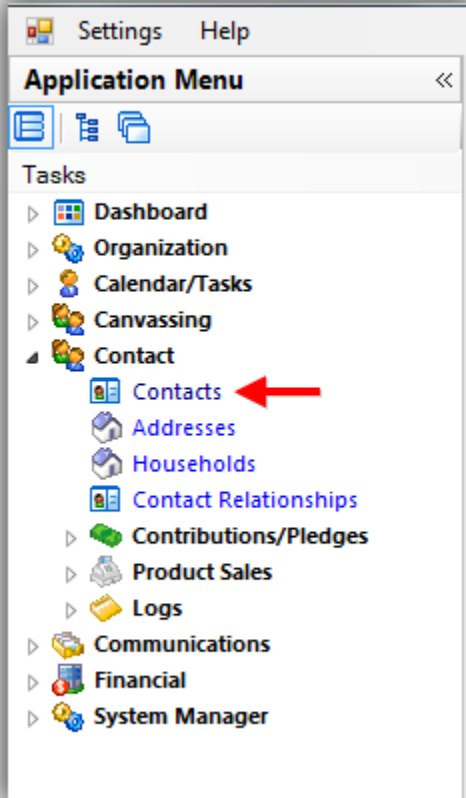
Settings Help

Application Menu «

Tasks

Dashboard
Organization
Calendar/Tasks
Canvassing
Contact
Contacts
Addresses
Households
Contact Relationships
Contributions/Pledges
Product Sales
Logs
Communications
Financial
System Manager